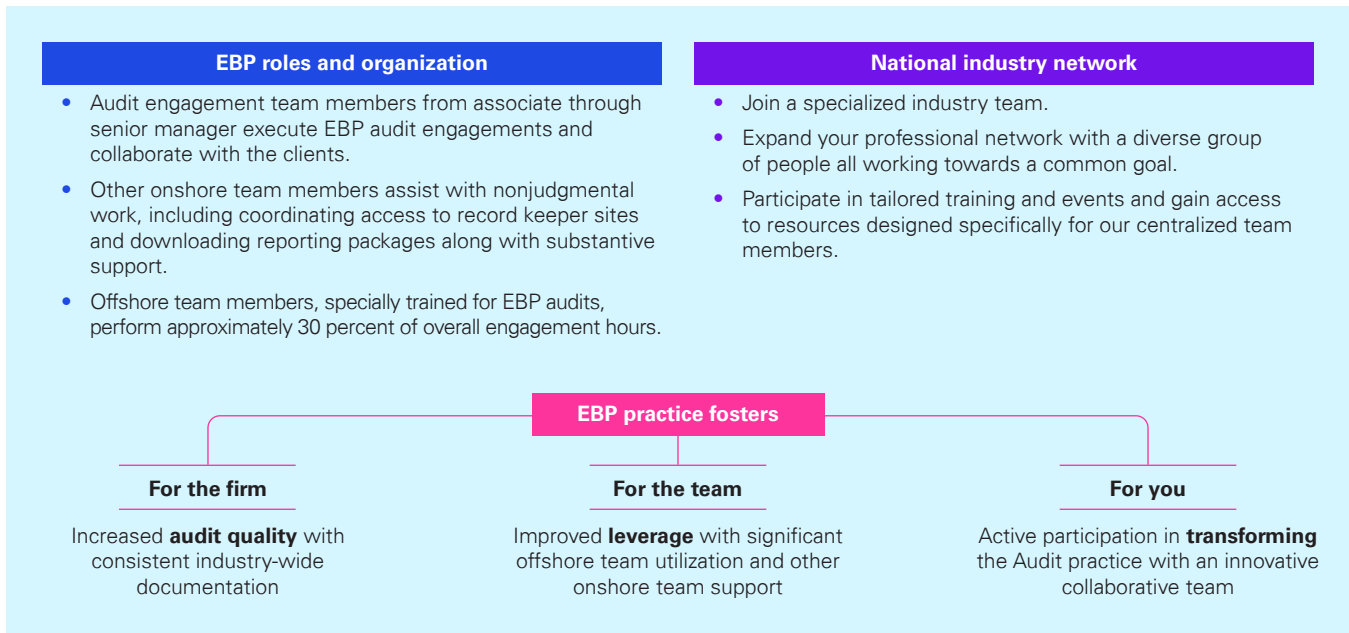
EBP roles and organization

- Audit engagement team members from associate through senior manager execute EBP audit engagements and collaborate with the clients.
- Other onshore team members assist with nonjudgmental work, including coordinating access to record keeper sites and downloading reporting packages along with substantive support.
- Offshore team members, specially trained for EBP audits, perform approximately 30 percent of overall engagement hours.

National industry network

- Join a specialized industry team.
- Expand your professional network with a diverse group of people all working towards a common goal.
- Participate in tailored training and events and gain access to resources designed specifically for our centralized team members.

EBP practice fosters

For the firm

Increased **audit quality** with consistent industry-wide documentation

For the team

Improved **leverage** with significant offshore team utilization and other onshore team support

For you

Active participation in **transforming** the Audit practice with an innovative collaborative team